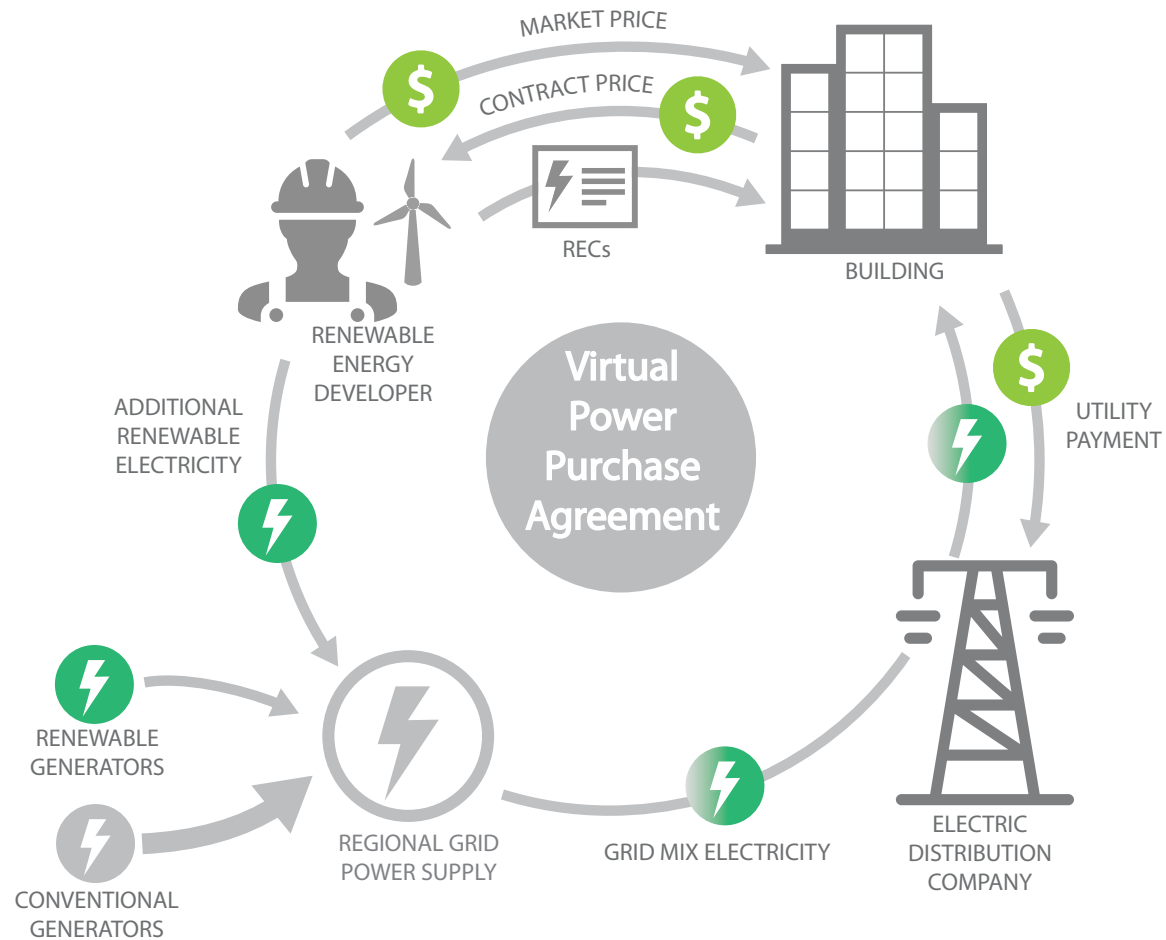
MARKET PRICE

$

CONTRACT PRICE

$

RECs

BUILDING

RENEWABLE ENERGY DEVELOPER

Virtual Power Purchase Agreement

ADDITIONAL RENEWABLE ELECTRICITY

$

UTILITY PAYMENT

RENEWABLE GENERATORS

CONVENTIONAL GENERATORS

REGIONAL GRID POWER SUPPLY

GRID MIX ELECTRICITY

ELECTRIC DISTRIBUTION COMPANY